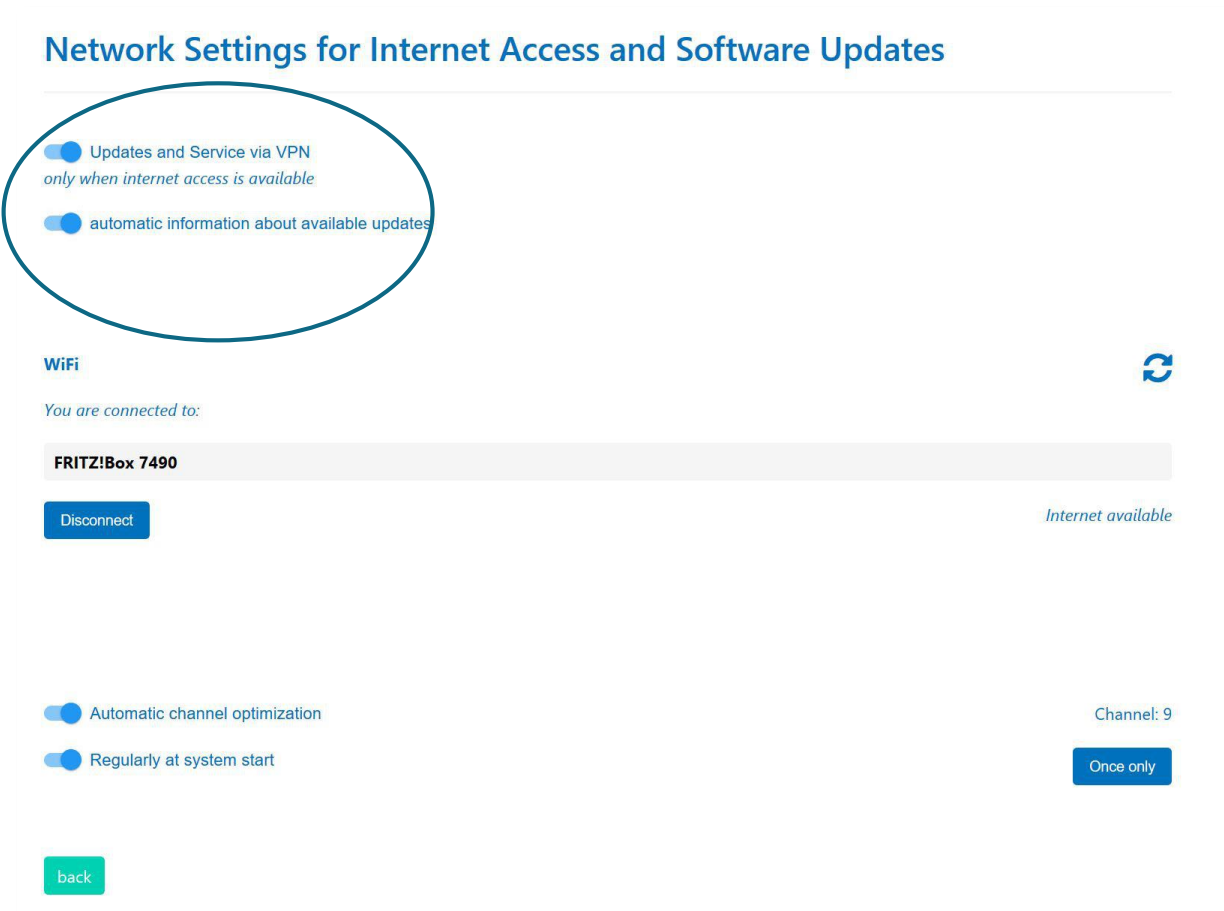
Network Settings for Internet Access and Software Updates

Updates and Service via VPN
only when internet access is available

automatic information about available updates

WiFi

You are connected to:

FRITZ!Box 7490

Disconnect

Internet available

Automatic channel optimization

Channel: 9

Regularly at system start

Once only

back